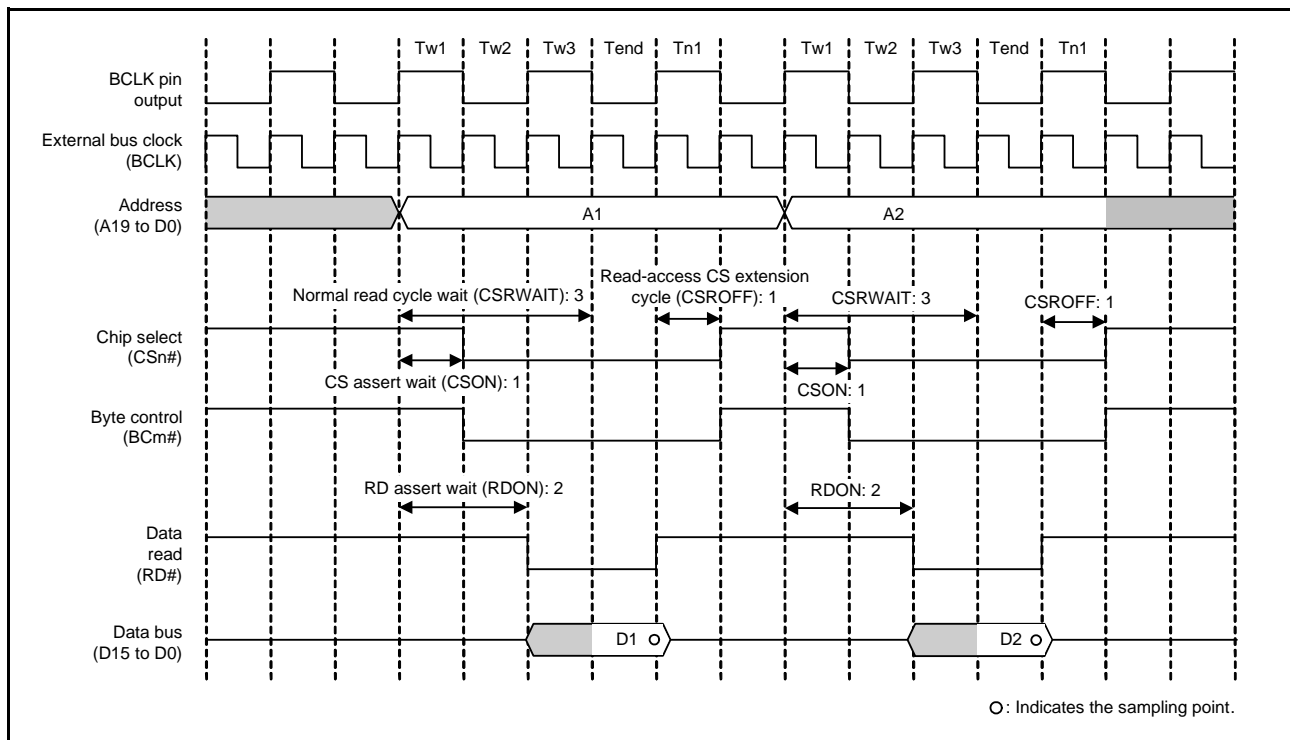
Tw1 Tw2 Tw3 Tend Tn1 Tw1 Tw2 Tw3 Tend Tn1

BCLK pin output

External bus clock (BCLK)

Address (A19 to D0)

A1

A2

Normal read cycle wait (CSRWAIT): 3

Read-access CS extension cycle (CSROFF): 1

CSRWAIT: 3

CSROFF: 1

Chip select (CSn#)

CS assert wait (CSON): 1

CSON: 1

Byte control (BCm#)

RD assert wait (RDON): 2

RDON: 2

Data read (RD#)

Data bus (D15 to D0)

D1

D2

○: Indicates the sampling point.